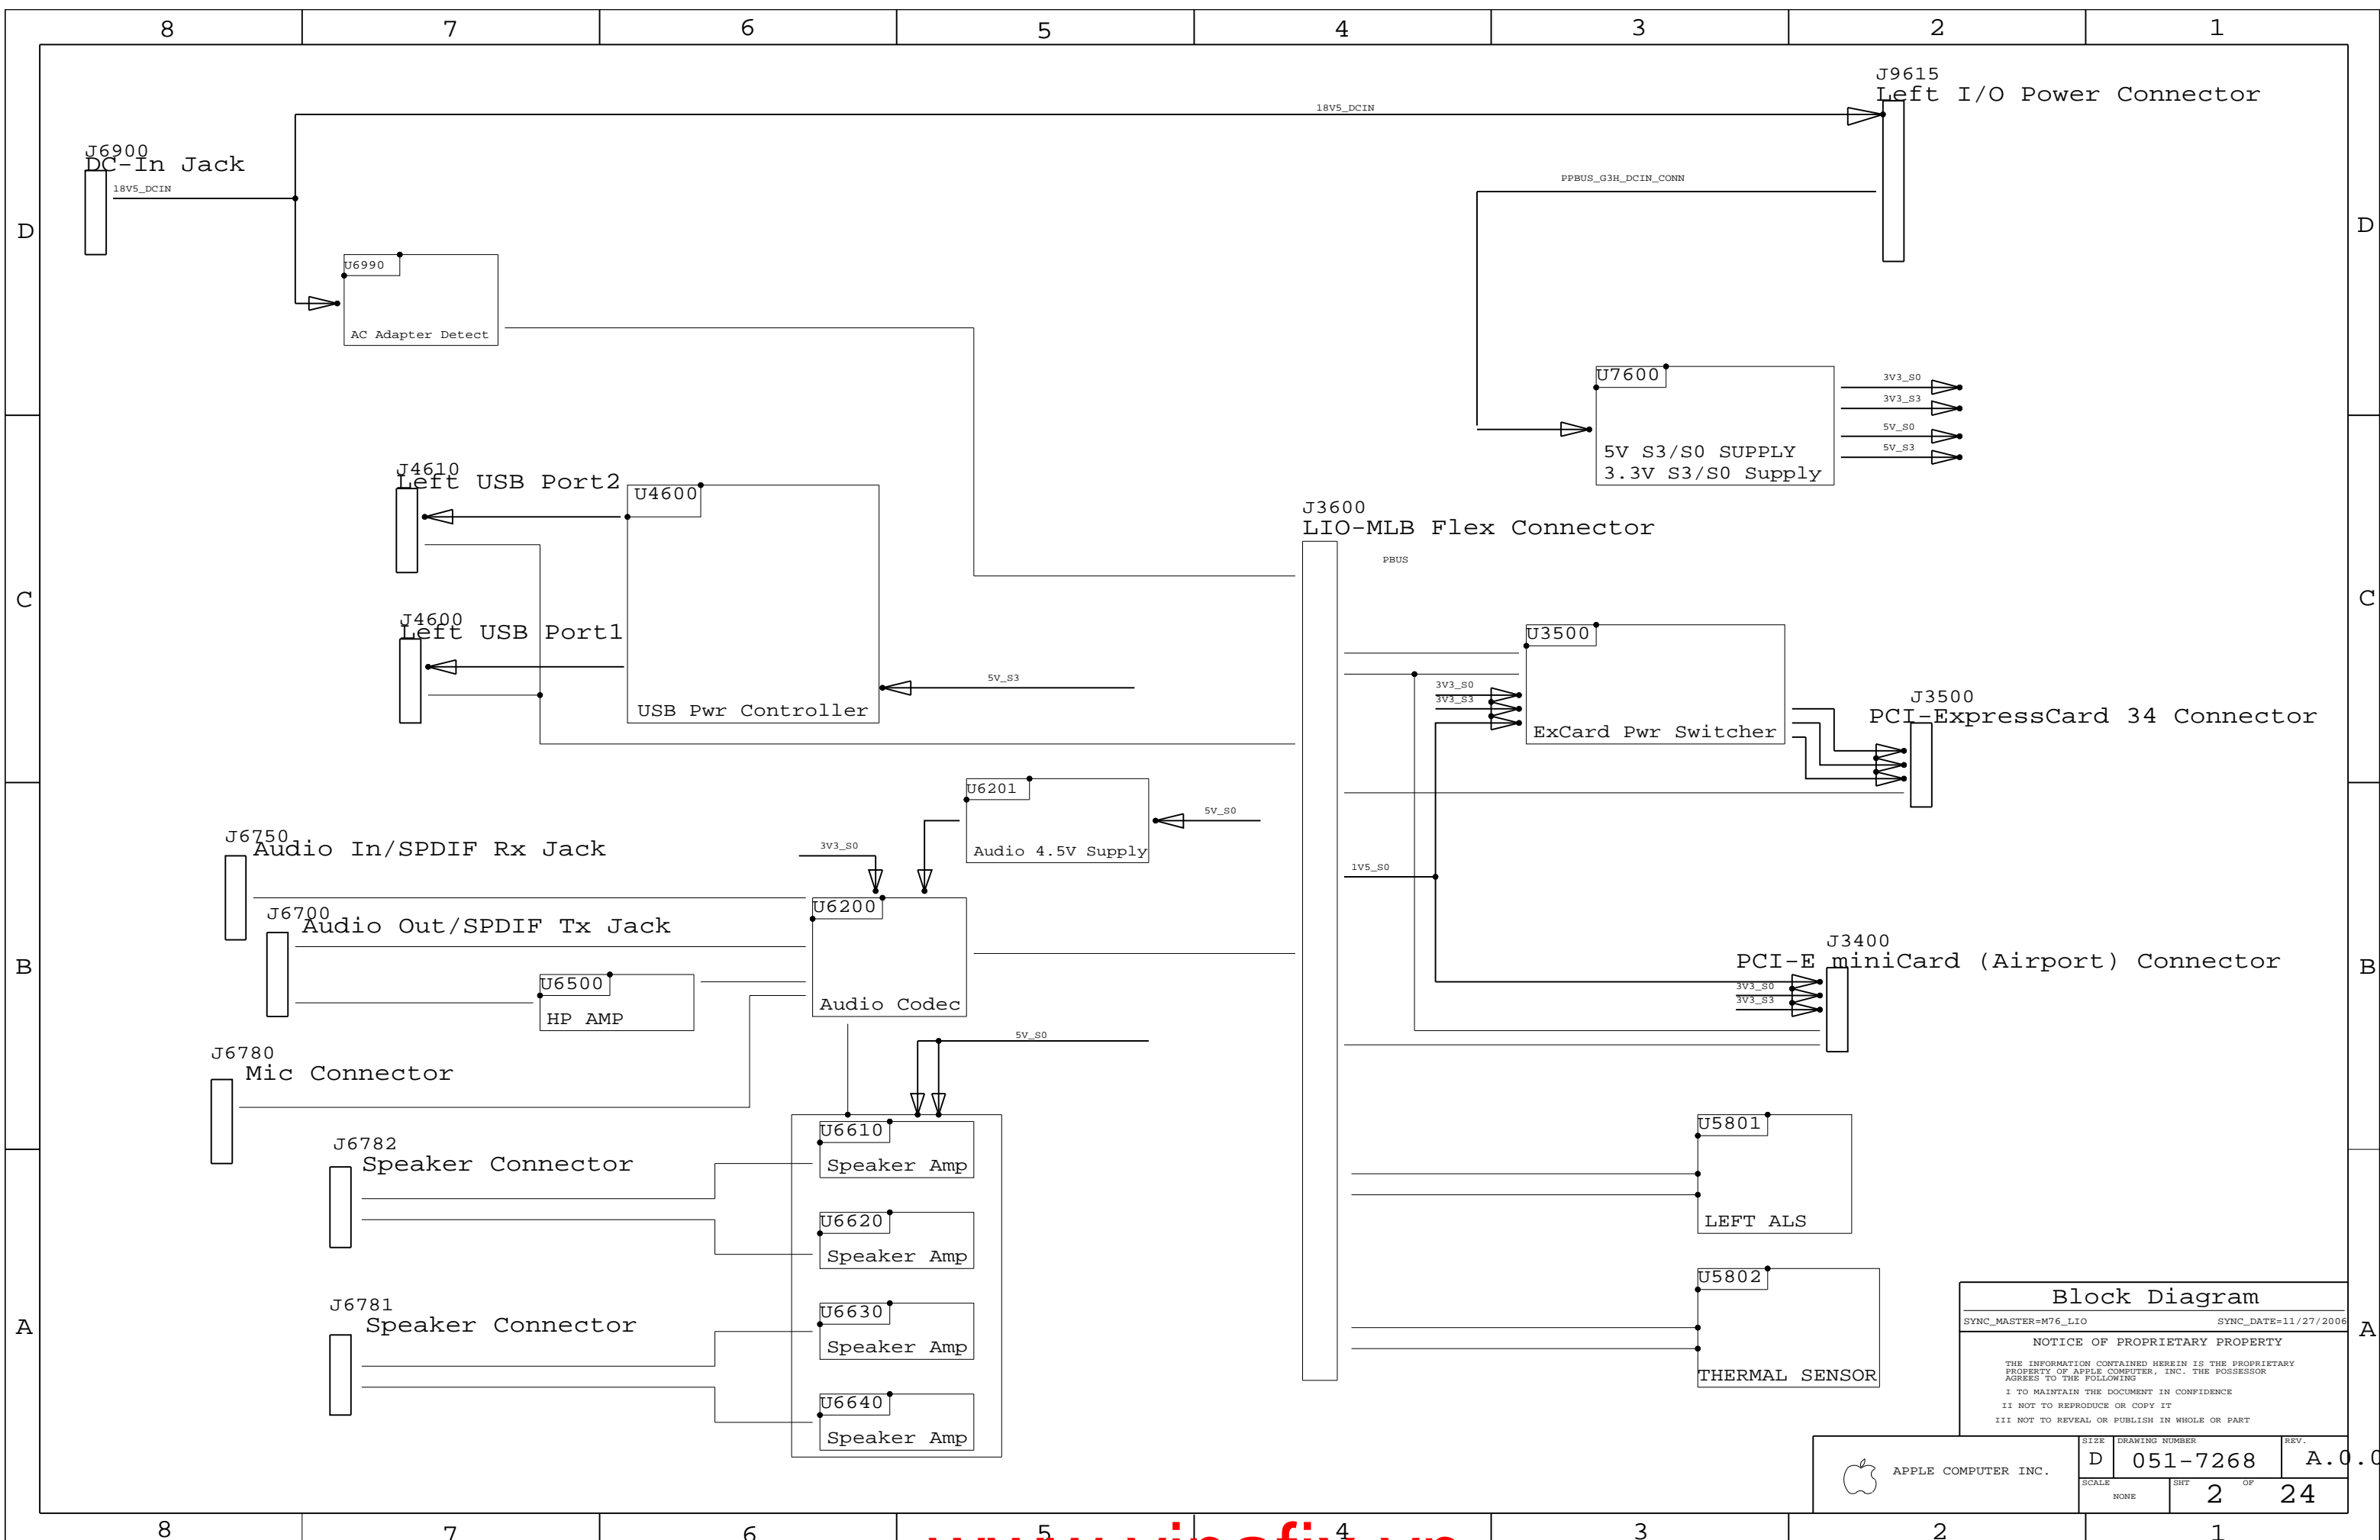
8 7 6 5 4 3 2 1

D

J9615
Left I/O Power Connector

18V5_DCIN

J6900
DC-In Jack
18V5_DCIN

PPBUS_G3H_DCIN_CONN

U6990
AC Adapter Detect

U7600
5V S3/S0 SUPPLY
3.3V S3/S0 Supply

3V3_S0
3V3_S3
5V_S0
5V_S3

C

J4610
Left USB Port2

U4600
USB Pwr Controller

J3600
LIO-MLB Flex Connector

PBUS

J4600
Left USB Port1

5V_S3

U3500
ExCard Pwr Switcher

3V3_S0
3V3_S3

J3500
PCI-ExpressCard 34 Connector

B

U6201
Audio 4.5V Supply

5V_S0

J6750
Audio In/SPDIF Rx Jack

3V3_S0

1V5_S0

U6200
Audio Codec

J6700
Audio Out/SPDIF Tx Jack

U6500
HP AMP

J3400
PCI-E miniCard (Airport) Connector

3V3_S0
3V3_S3

J6780
Mic Connector

5V_S0

U6610
Speaker Amp

J6782
Speaker Connector

U5801
LEFT ALS

U6620
Speaker Amp

A

J6781
Speaker Connector

U6630
Speaker Amp

U5802
THERMAL SENSOR

U6640
Speaker Amp

Block Diagram
SYNC_MASTER=M76_LIO SYNC_DATE=11/27/2006
NOTICE OF PROPRIETARY PROPERTY
THE INFORMATION CONTAINED HEREIN IS THE PROPRIETARY PROPERTY OF APPLE COMPUTER, INC. THE POSSESSOR AGREES TO THE FOLLOWING
I TO MAINTAIN THE DOCUMENT IN CONFIDENCE
II NOT TO REPRODUCE OR COPY IT
III NOT TO REVEAL OR PUBLISH IN WHOLE OR PART

APPLE COMPUTER INC.
SIZE D
DRAWING NUMBER 051-7268
REV. A.0.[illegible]
SCALE NONE
SHT 2 OF 24

8 7 6 5 4 3 2 1
www.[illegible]